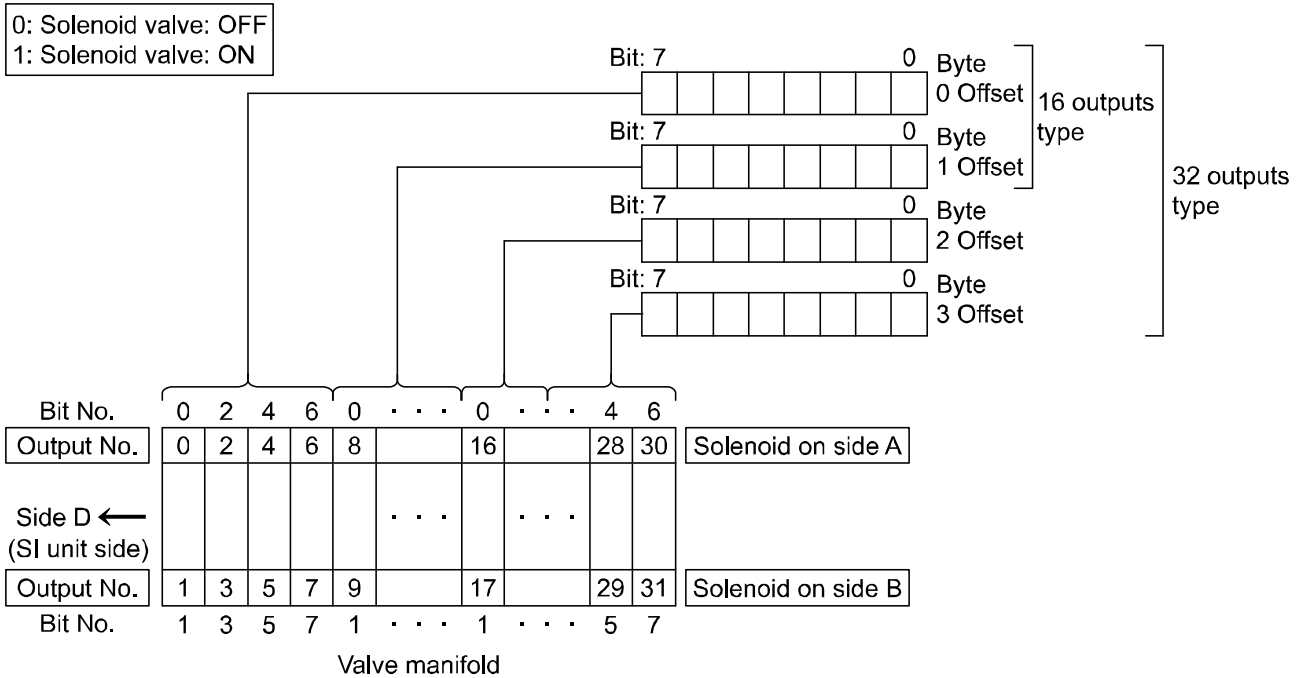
0: Solenoid valve: OFF
1: Solenoid valve: ON

Bit: 7 0 Byte 0 Offset
Bit: 7 0 Byte 1 Offset
16 outputs type
Bit: 7 0 Byte 2 Offset
Bit: 7 0 Byte 3 Offset
32 outputs type

Bit No. 0 2 4 6 0 · · · 0 · · · 4 6

| Output No. | 0 | 2 | 4 | 6 | 8 | | 16 | | 28 | 30 | Solenoid on side A |
|---|---|---|---|---|---|---|---|---|---|---|---|
| Side D ⟵ (SI unit side) | | | | | | · · · | | · · · | | | |
| Output No. | 1 | 3 | 5 | 7 | 9 | | 17 | | 29 | 31 | Solenoid on side B |

Bit No. 1 3 5 7 1 · · · 1 · · · 5 7

Valve manifold